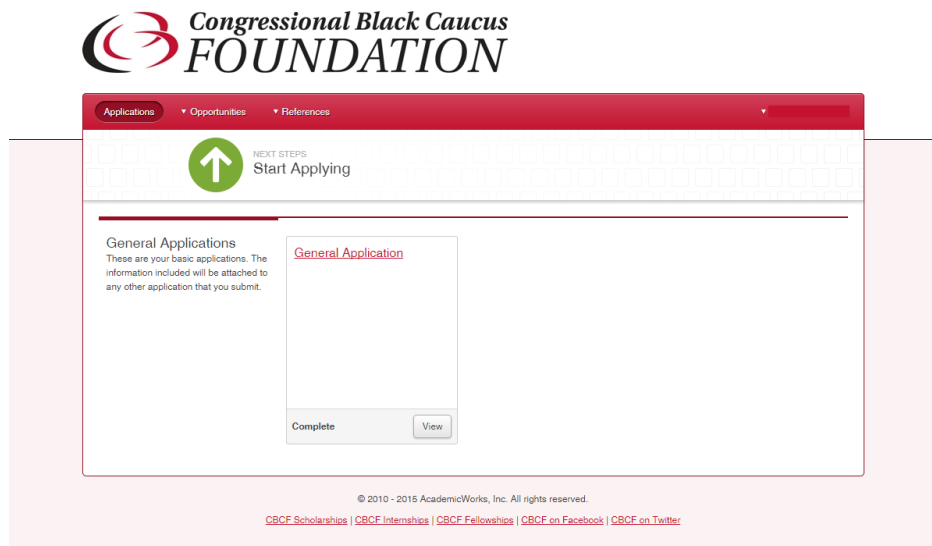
Congressional Black Caucus FOUNDATION

Applications ▾ Opportunities ▾ References ▾

NEXT STEPS
Start Applying

General Applications
These are your basic applications. The information included will be attached to any other application that you submit.

General Application

Complete
View

© 2010 - 2015 AcademicWorks, Inc. All rights reserved.

CBCF Scholarships | CBCF Internships | CBCF Fellowships | CBCF on Facebook | CBCF on Twitter